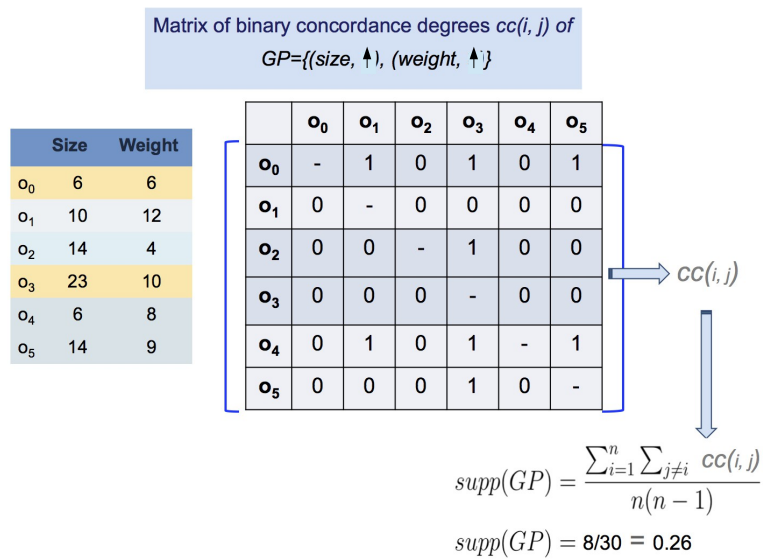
Matrix of binary concordance degrees $cc(i, j)$ of $GP=\{(size, \uparrow), (weight, \uparrow)\}$

| | Size | Weight |
|---|---|---|
| $o_0$ | 6 | 6 |
| $o_1$ | 10 | 12 |
| $o_2$ | 14 | 4 |
| $o_3$ | 23 | 10 |
| $o_4$ | 6 | 8 |
| $o_5$ | 14 | 9 |

| | $o_0$ | $o_1$ | $o_2$ | $o_3$ | $o_4$ | $o_5$ |
|---|---|---|---|---|---|---|
| $o_0$ | - | 1 | 0 | 1 | 0 | 1 |
| $o_1$ | 0 | - | 0 | 0 | 0 | 0 |
| $o_2$ | 0 | 0 | - | 1 | 0 | 0 |
| $o_3$ | 0 | 0 | 0 | - | 0 | 0 |
| $o_4$ | 0 | 1 | 0 | 1 | - | 1 |
| $o_5$ | 0 | 0 | 0 | 1 | 0 | - |

$cc(i, j)$

$supp(GP) = \frac{\sum_{i=1}^{n} \sum_{j \neq i} cc(i, j)}{n(n-1)}$

$supp(GP) = 8/30 = 0.26$